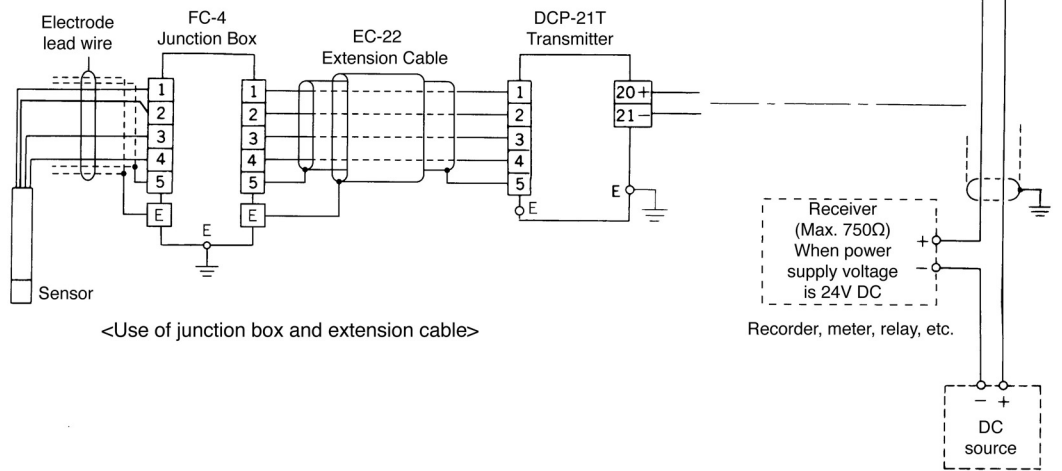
Electrode lead wire

FC-4 Junction Box

EC-22 Extension Cable

DCP-21T Transmitter

1
2
3
4
5
E

1
2
3
4
5
E

E

1
2
3
4
5
E

20 +
21 −

E

Receiver (Max. 750Ω) When power supply voltage is 24V DC

+
−

Recorder, meter, relay, etc.

− +
DC source

Sensor

<Use of junction box and extension cable>